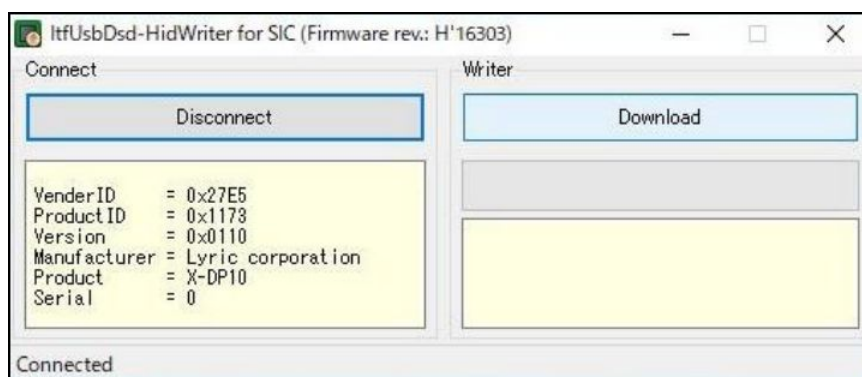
ItfUsbDsd-HidWriter for SIC (Firmware rev.: H'16303)

Connect

Disconnect

VenderID = 0x27E5
ProductID = 0x1173
Version = 0x0110
Manufacturer = Lyric corporation
Product = X-DP10
Serial = 0

Writer

Download

Connected